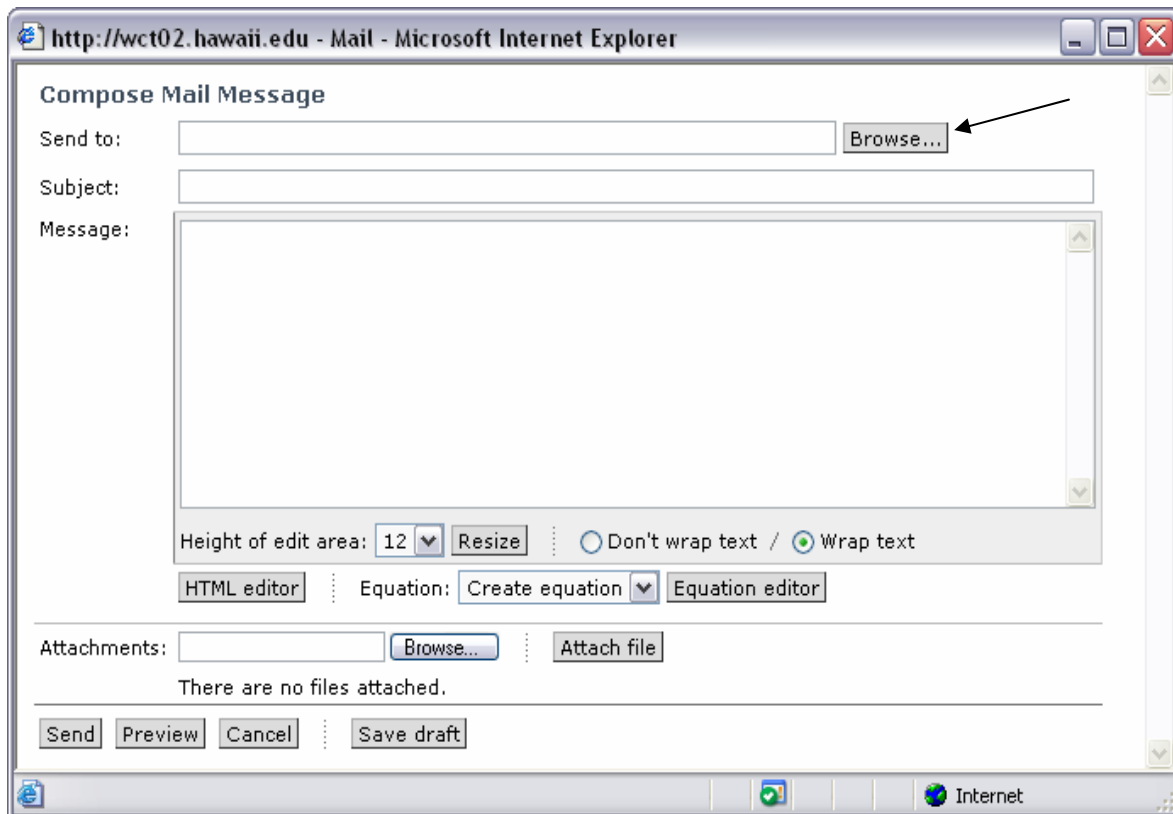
http://wct02.hawaii.edu - Mail - Microsoft Internet Explorer

Compose Mail Message

Send to: Browse...

Subject:

Message:

Height of edit area: 12 Resize Don't wrap text / Wrap text

HTML editor Equation: Create equation Equation editor

Attachments: Browse... Attach file

There are no files attached.

Send Preview Cancel Save draft

Internet